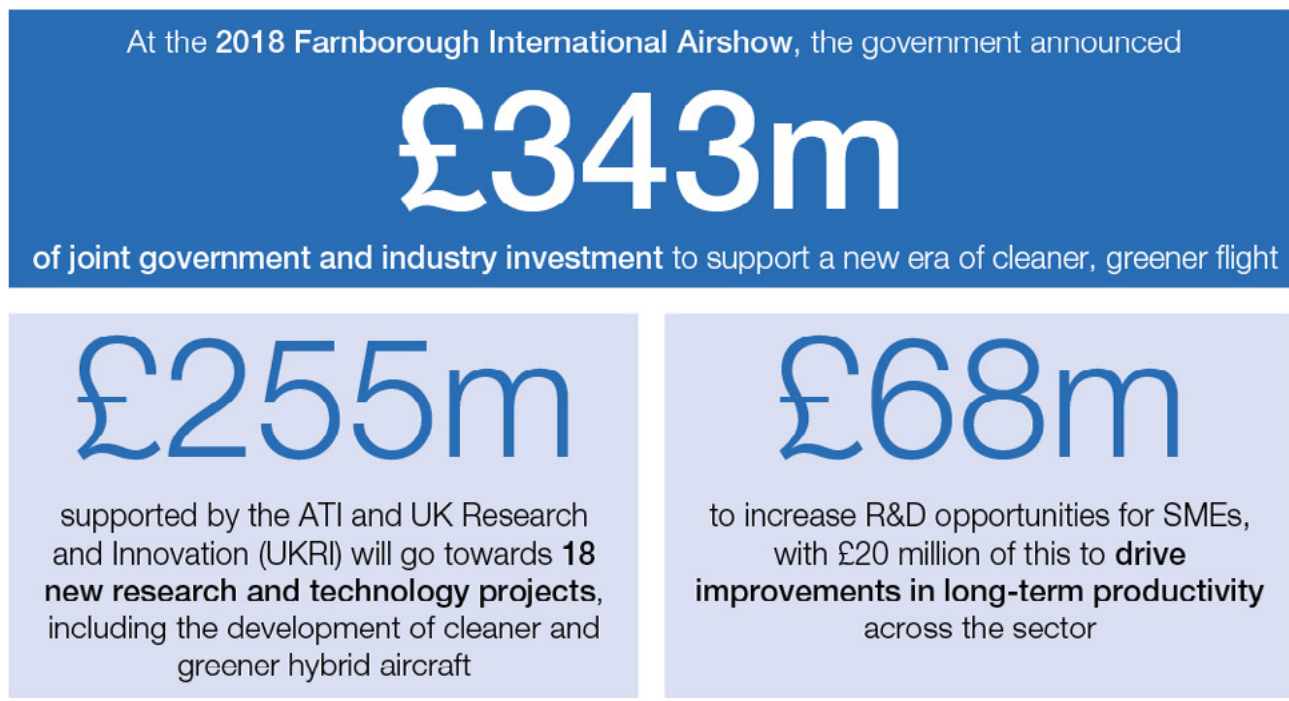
At the 2018 Farnborough International Airshow, the government announced

£343m

of joint government and industry investment to support a new era of cleaner, greener flight

£255m

supported by the ATI and UK Research and Innovation (UKRI) will go towards 18 new research and technology projects, including the development of cleaner and greener hybrid aircraft

£68m

to increase R&D opportunities for SMEs, with £20 million of this to drive improvements in long-term productivity across the sector